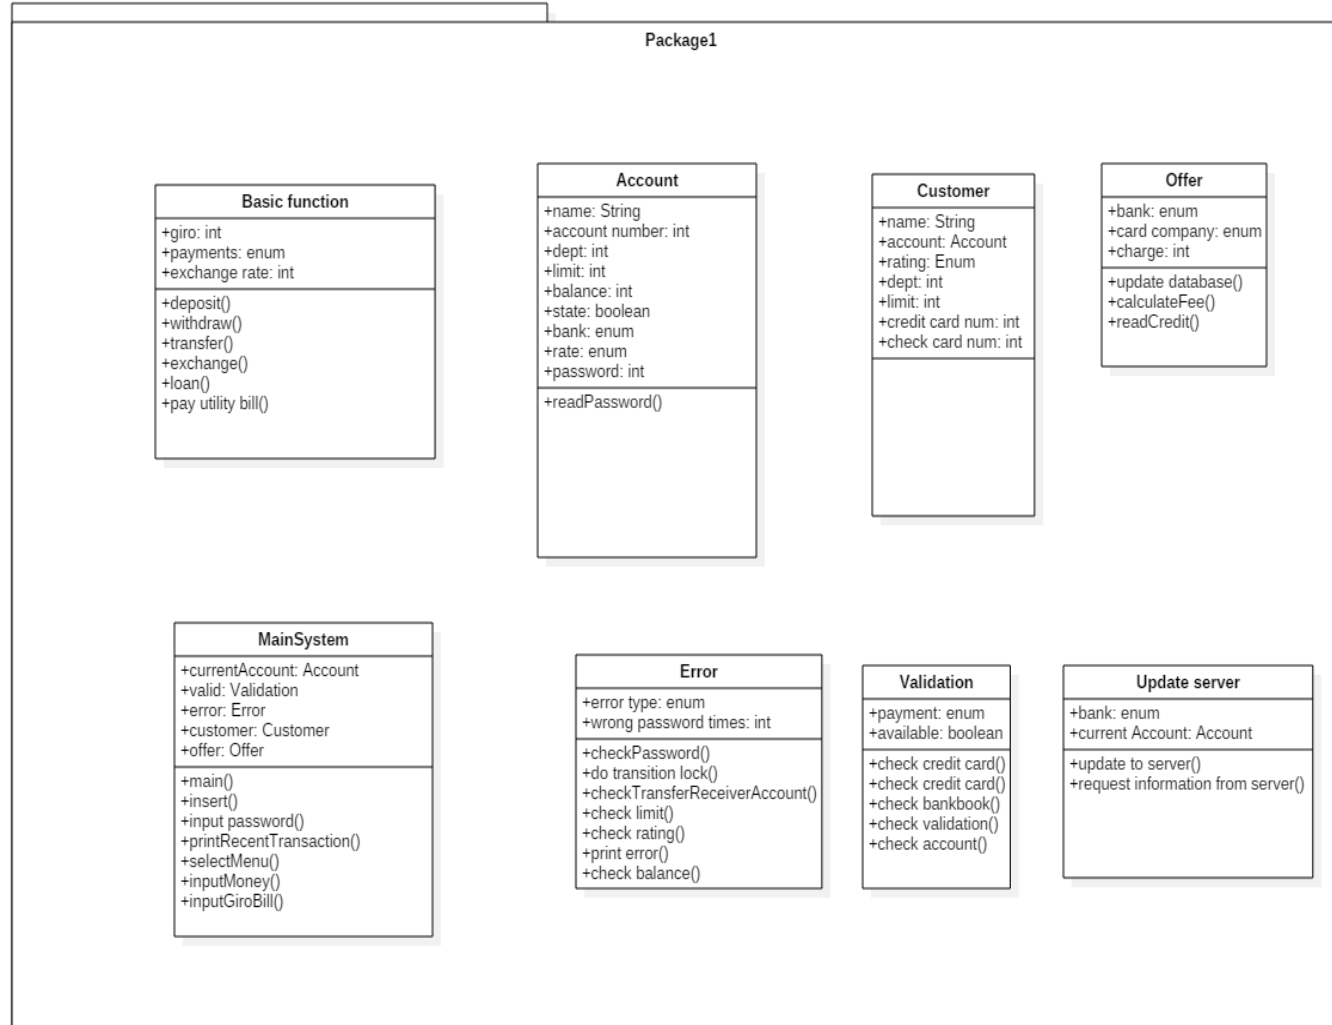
Package1

Basic function
+giro: int
+payments: enum
+exchange rate: int
+deposit()
+withdraw()
+transfer()
+exchange()
+loan()
+pay utility bill()

Account
+name: String
+account number: int
+dept: int
+limit: int
+balance: int
+state: boolean
+bank: enum
+rate: enum
+password: int
+readPassword()

Customer
+name: String
+account: Account
+rating: Enum
+dept: int
+limit: int
+credit card num: int
+check card num: int

Offer
+bank: enum
+card company: enum
+charge: int
+update database()
+calculateFee()
+readCredit()

MainSystem
+currentAccount: Account
+valid: Validation
+error: Error
+customer: Customer
+offer: Offer
+main()
+insert()
+input password()
+printRecentTransaction()
+selectMenu()
+inputMoney()
+inputGiroBill()

Error
+error type: enum
+wrong password times: int
+checkPassword()
+do transition lock()
+checkTransferReceiverAccount()
+check limit()
+check rating()
+print error()
+check balance()

Validation
+payment: enum
+available: boolean
+check credit card()
+check credit card()
+check bankbook()
+check validation()
+check account()

Update server
+bank: enum
+current Account: Account
+update to server()
+request information from server()